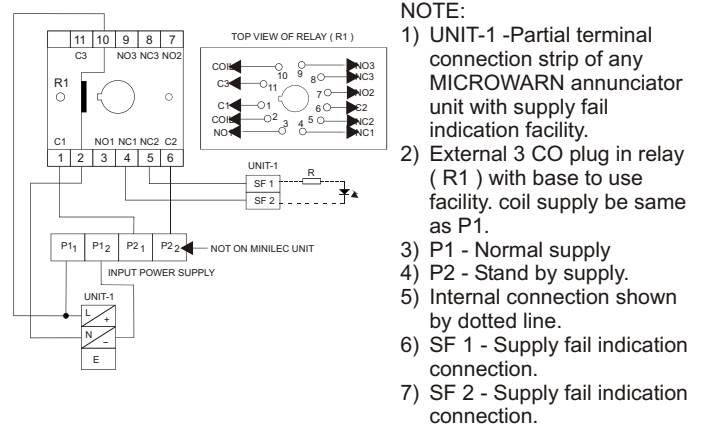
11 10 9 8 7
C3 NO3 NC3 NO2
R1
C1 NO1 NC1 NC2 C2
1 2 3 4 5 6

TOP VIEW OF RELAY ( R1 )
COIL 10 9 NO3
C3 11 8 NC3
7 NO2
C1 1 6 C2
COIL 2 NC2
NO1 3 4 5 NC1

UNIT-1
SF 1
SF 2
R

P1$_1$ P1$_2$ P2$_1$ P2$_2$
NOT ON MINILEC UNIT
INPUT POWER SUPPLY

UNIT-1
L +
N −
E

NOTE:
1) UNIT-1 -Partial terminal connection strip of any MICROWARN annunciator unit with supply fail indication facility.
2) External 3 CO plug in relay ( R1 ) with base to use facility. coil supply be same as P1.
3) P1 - Normal supply
4) P2 - Stand by supply.
5) Internal connection shown by dotted line.
6) SF 1 - Supply fail indication connection.
7) SF 2 - Supply fail indication connection.